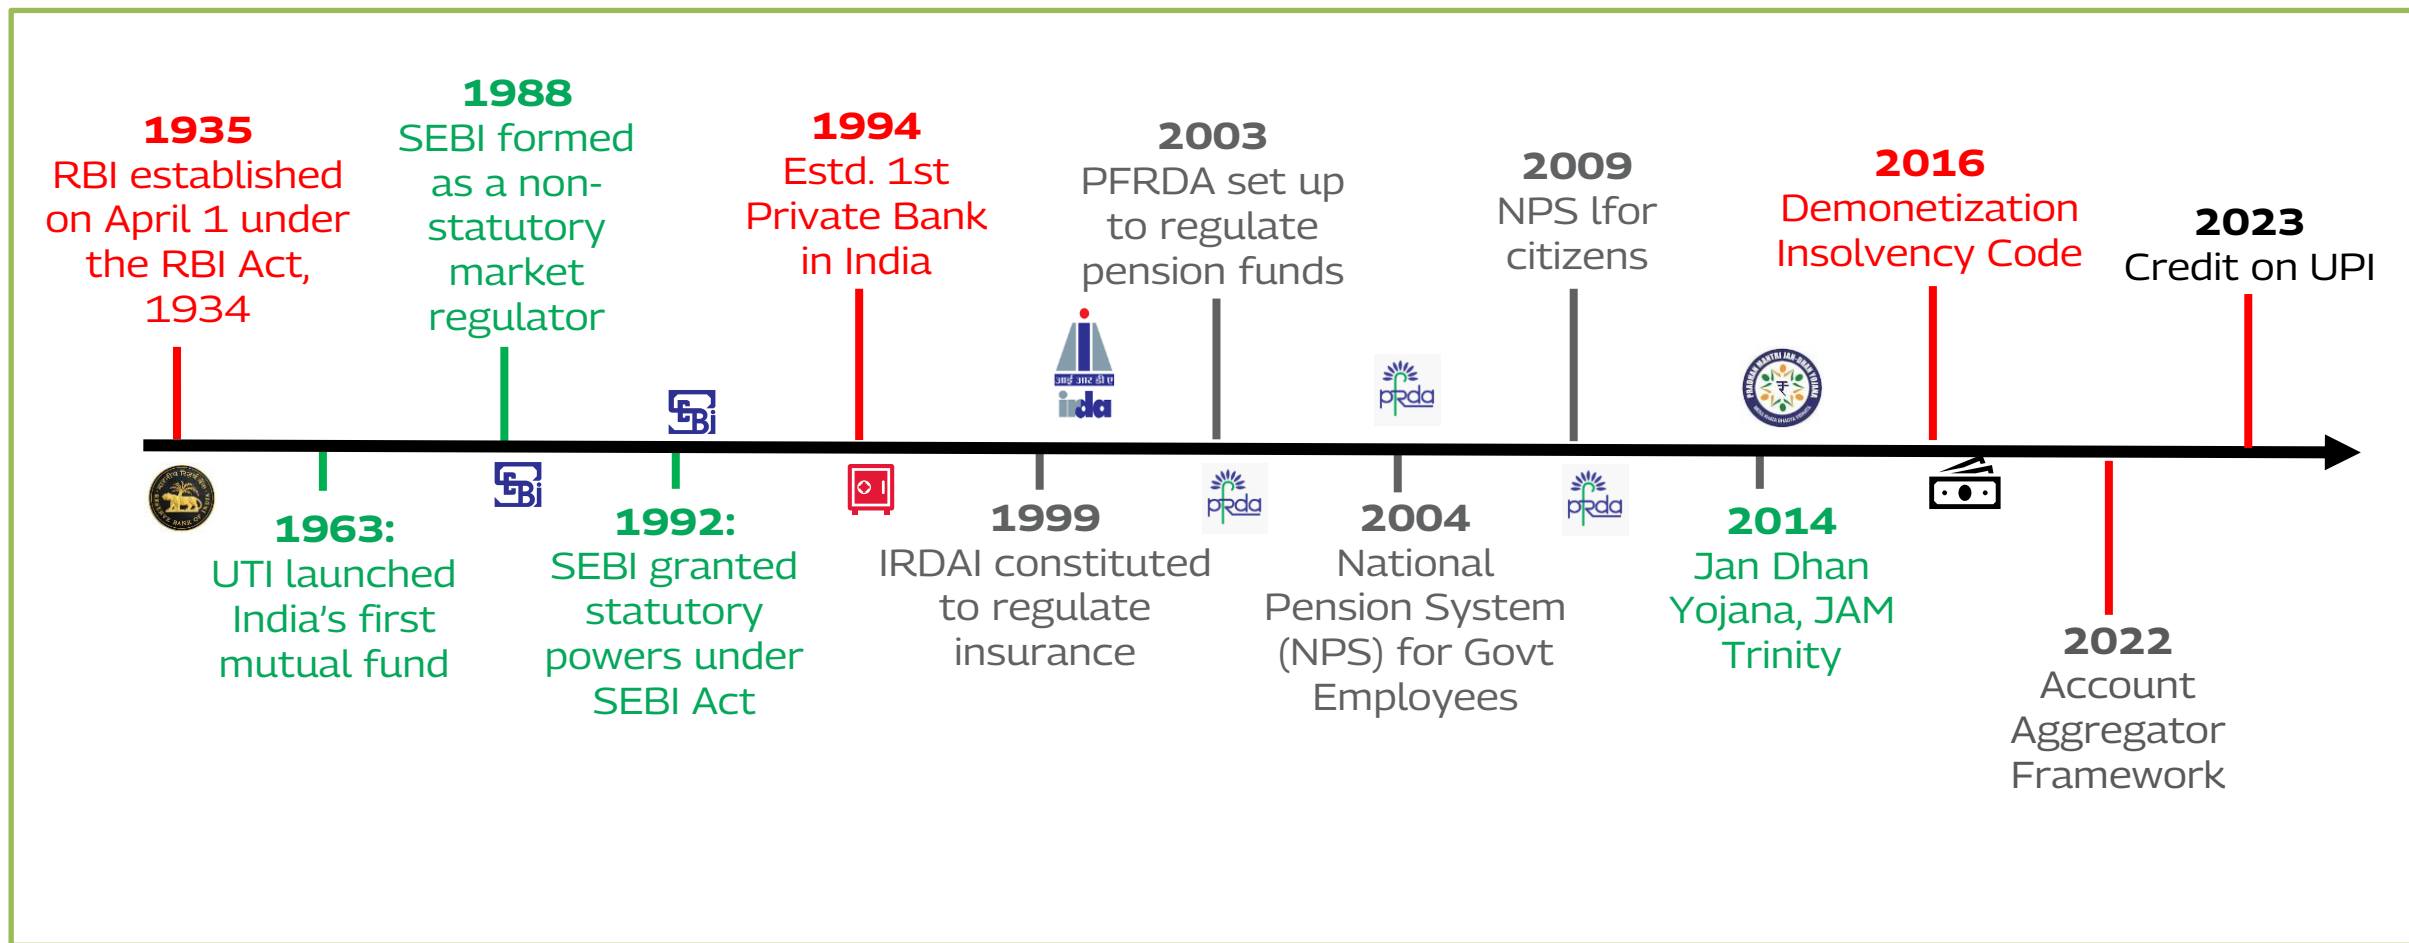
1935
RBI established on April 1 under the RBI Act, 1934

1988
SEBI formed as a non-statutory market regulator

1994
Estd. 1st Private Bank in India

2003
PFRDA set up to regulate pension funds

2009
NPS lfor citizens

2016
Demonetization Insolvency Code

2023
Credit on UPI

1963:
UTI launched India's first mutual fund

1992:
SEBI granted statutory powers under SEBI Act

1999
IRDAI constituted to regulate insurance

2004
National Pension System (NPS) for Govt Employees

2014
Jan Dhan Yojana, JAM Trinity

2022
Account Aggregator Framework